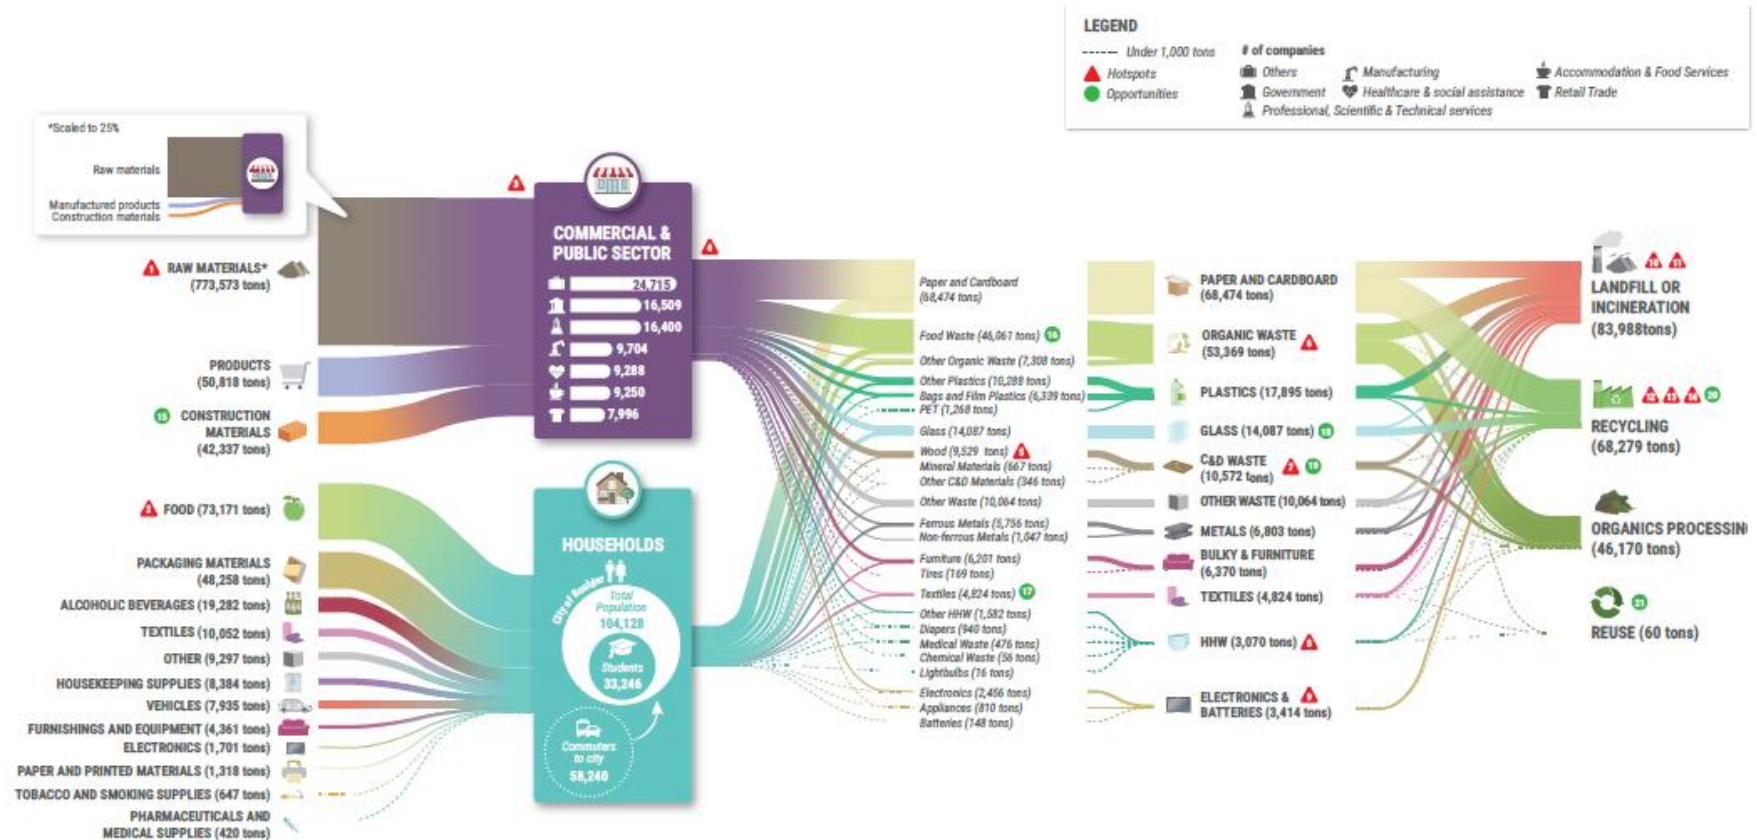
LEGEND
Under 1,000 tons
Hotspots
Opportunities
# of companies
Others
Government
Professional, Scientific & Technical services
Manufacturing
Healthcare & social assistance
Accommodation & Food Services
Retail Trade

*Scaled to 25%
Raw materials
Manufactured products
Construction materials

RAW MATERIALS* (773,573 tons)
PRODUCTS (50,818 tons)
15 CONSTRUCTION MATERIALS (42,337 tons)
FOOD (73,171 tons)
PACKAGING MATERIALS (48,258 tons)
ALCOHOLIC BEVERAGES (19,282 tons)
TEXTILES (10,052 tons)
OTHER (9,297 tons)
HOUSEKEEPING SUPPLIES (8,384 tons)
VEHICLES (7,935 tons)
FURNISHINGS AND EQUIPMENT (4,361 tons)
ELECTRONICS (1,701 tons)
PAPER AND PRINTED MATERIALS (1,318 tons)
TOBACCO AND SMOKING SUPPLIES (647 tons)
PHARMACEUTICALS AND MEDICAL SUPPLIES (420 tons)

3
COMMERCIAL & PUBLIC SECTOR
24,715
16,509
16,400
9,704
9,288
9,250
7,996

HOUSEHOLDS
City of Boulder
Total Population 104,128
Students 33,246
Commuters to city 58,240

Paper and Cardboard (68,474 tons)
Food Waste (46,067 tons) 16
Other Organic Waste (7,308 tons)
Other Plastics (10,288 tons)
Bags and Film Plastics (6,339 tons)
PET (1,268 tons)
Glass (14,087 tons)
Wood (9,529 tons)
Mineral Materials (667 tons)
Other C&D Materials (346 tons)
Other Waste (10,064 tons)
Ferrous Metals (5,756 tons)
Non-ferrous Metals (1,047 tons)
Furniture (6,201 tons)
Tires (169 tons)
Textiles (4,824 tons) 17
Other HHW (1,582 tons)
Diapers (940 tons)
Medical Waste (476 tons)
Chemical Waste (56 tons)
Lightbulbs (16 tons)
Electronics (2,456 tons)
Appliances (810 tons)
Batteries (148 tons)

PAPER AND CARDBOARD (68,474 tons)
ORGANIC WASTE (53,369 tons)
PLASTICS (17,895 tons)
GLASS (14,087 tons) 18
C&D WASTE (10,572 tons) 7 19
OTHER WASTE (10,064 tons)
METALS (6,803 tons)
BULKY & FURNITURE (6,370 tons)
TEXTILES (4,824 tons)
HHW (3,070 tons)
ELECTRONICS & BATTERIES (3,414 tons)

LANDFILL OR INCINERATION (83,988tons)
RECYCLING (68,279 tons) 20
ORGANICS PROCESSIN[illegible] (46,170 tons)
21
REUSE (60 tons)